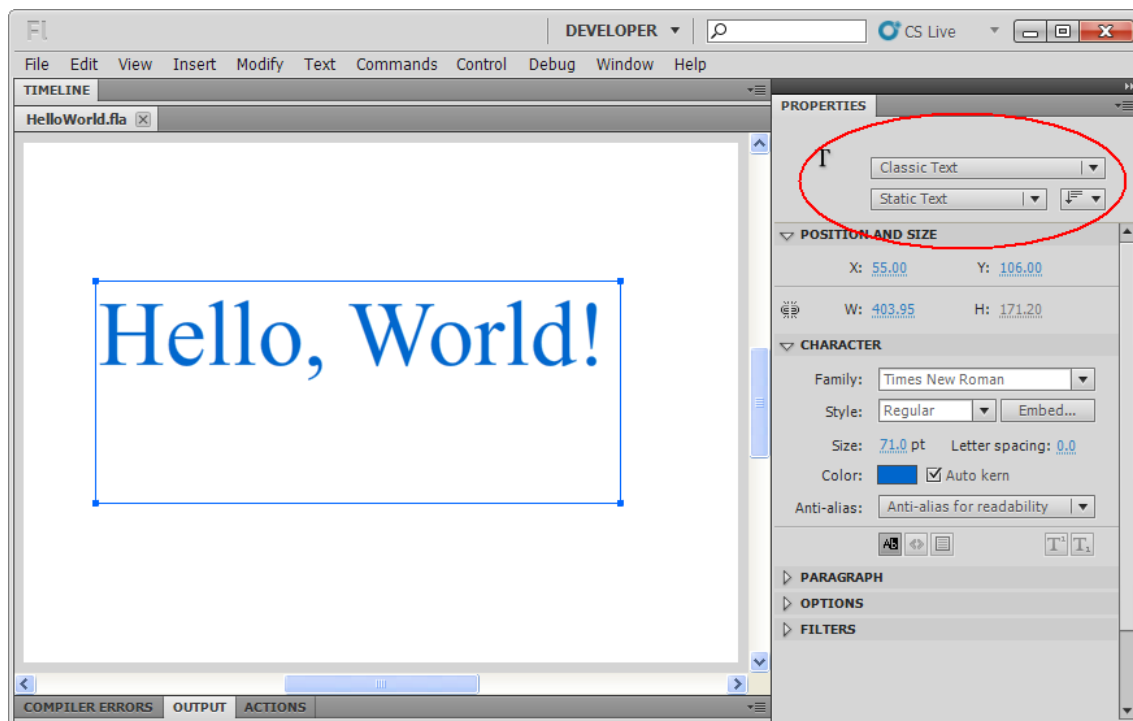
Fl

DEVELOPER

CS Live

File Edit View Insert Modify Text Commands Control Debug Window Help

TIMELINE

HelloWorld.fla

Hello, World!

PROPERTIES

T

Classic Text

Static Text

POSITION AND SIZE

X: 55.00 Y: 106.00

W: 403.95 H: 171.20

CHARACTER

Family: Times New Roman

Style: Regular Embed...

Size: 71.0 pt Letter spacing: 0.0

Color: Auto kern

Anti-alias: Anti-alias for readability

PARAGRAPH

OPTIONS

FILTERS

COMPILER ERRORS OUTPUT ACTIONS